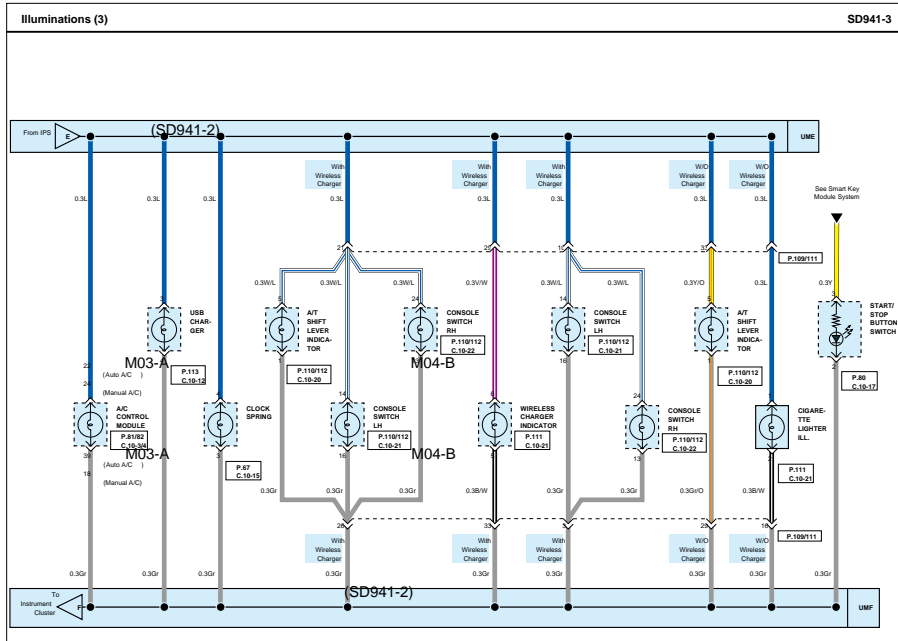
Illuminations (3)

SD941-3

From IPS
E
(SD941-2)
UME

With Wireless Charger
With Wireless Charger
With Wireless Charger
W/O Wireless Charger
W/O Wireless Charger

See Smart Key Module System

0.3L 0.3L 0.3L 0.3L 0.3L 0.3L 0.3L

21 25 13 31 3

P.109/111

0.3W/L 0.3W/L 0.3V/W 0.3W/L 0.3W/L 0.3Y/O 0.3L 0.3Y

USB CHARGER
M03-A
P.113 C.10-12

A/T SHIFT LEVER INDICATOR
P.110/112 C.10-20

CONSOLE SWITCH RH
P.110/112 C.10-22
M04-B

CONSOLE SWITCH LH
P.110/112 C.10-21

A/T SHIFT LEVER INDICATOR
P.110/112 C.10-20

START/ STOP BUTTON SWITCH
P.80 C.10-17

22 (Auto A/C)
24 (Manual A/C)

A/C CONTROL MODULE
P.81/82 C.10-3/4
M03-A
30 (Auto A/C)
18 (Manual A/C)

CLOCK SPRING
P.67 C.10-15

CONSOLE SWITCH LH
P.110/112 C.10-21
M04-B

WIRELESS CHARGER INDICATOR
P.111 C.10-21

CONSOLE SWITCH RH
P.110/112 C.10-22

CIGARETTE LIGHTER ILL.
P.111 C.10-21

0.3Gr 0.3Gr 0.3Gr 0.3B/W 0.3Gr 0.3Gr 0.3Gr/O 0.3B/W

26 33 28 16

P.109/111

With Wireless Charger
With Wireless Charger
With Wireless Charger
W/O Wireless Charger
W/O Wireless Charger

0.3Gr 0.3Gr 0.3Gr 0.3Gr 0.3Gr 0.3Gr 0.3Gr 0.3Gr 0.3Gr

To Instrument Cluster
F
(SD941-2)
UMF